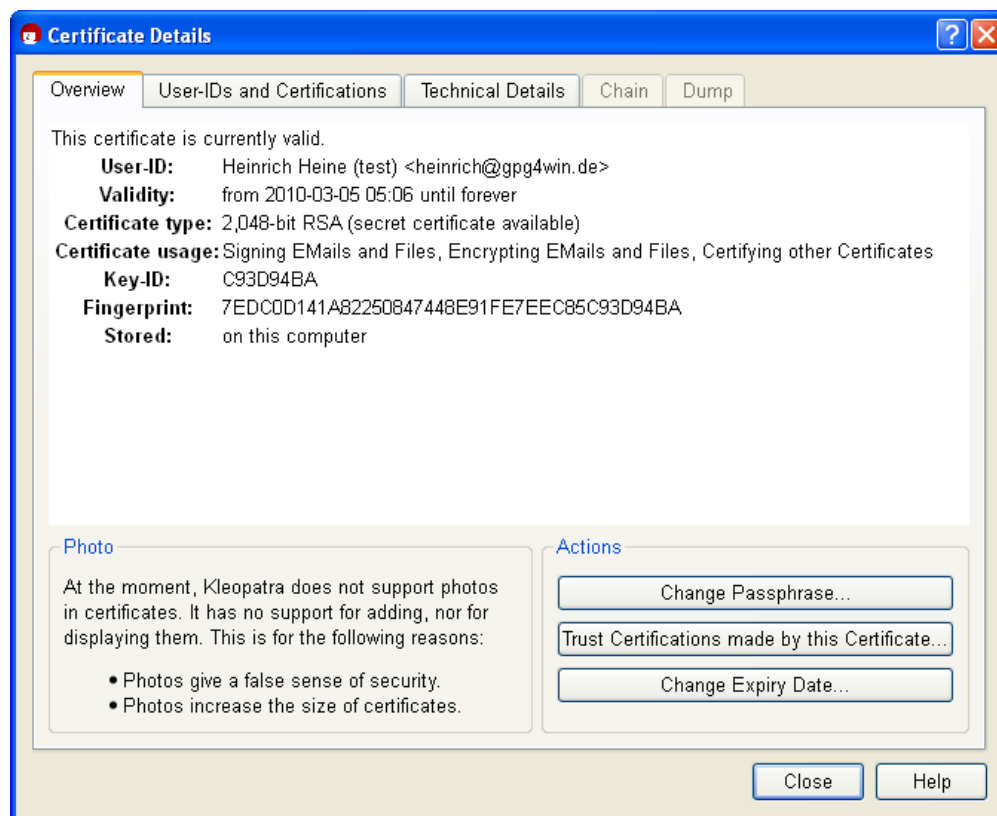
Certificate Details

? X

Overview | User-IDs and Certifications | Technical Details | Chain | Dump

This certificate is currently valid.

| | |
|---|---|
| User-ID: | Heinrich Heine (test) <heinrich@gpg4win.de> |
| Validity: | from 2010-03-05 05:06 until forever |
| Certificate type: | 2,048-bit RSA (secret certificate available) |
| Certificate usage: | Signing EMails and Files, Encrypting EMails and Files, Certifying other Certificates |
| Key-ID: | C93D94BA |
| Fingerprint: | 7EDC0D141A82250847448E91FE7EEC85C93D94BA |
| Stored: | on this computer |

Photo

At the moment, Kleopatra does not support photos in certificates. It has no support for adding, nor for displaying them. This is for the following reasons:

• Photos give a false sense of security.
• Photos increase the size of certificates.

Actions

Change Passphrase...

Trust Certifications made by this Certificate...

Change Expiry Date...

Close

Help